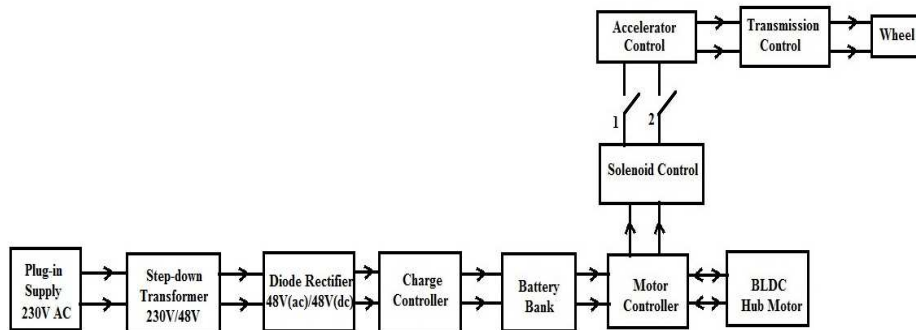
Accelerator Control

Transmission Control

Wheel

1

2

Solenoid Control

Plug-in Supply 230V AC

Step-down Transformer 230V/48V

Diode Rectifier 48V(ac)/48V(dc)

Charge Controller

Battery Bank

Motor Controller

BLDC Hub Motor